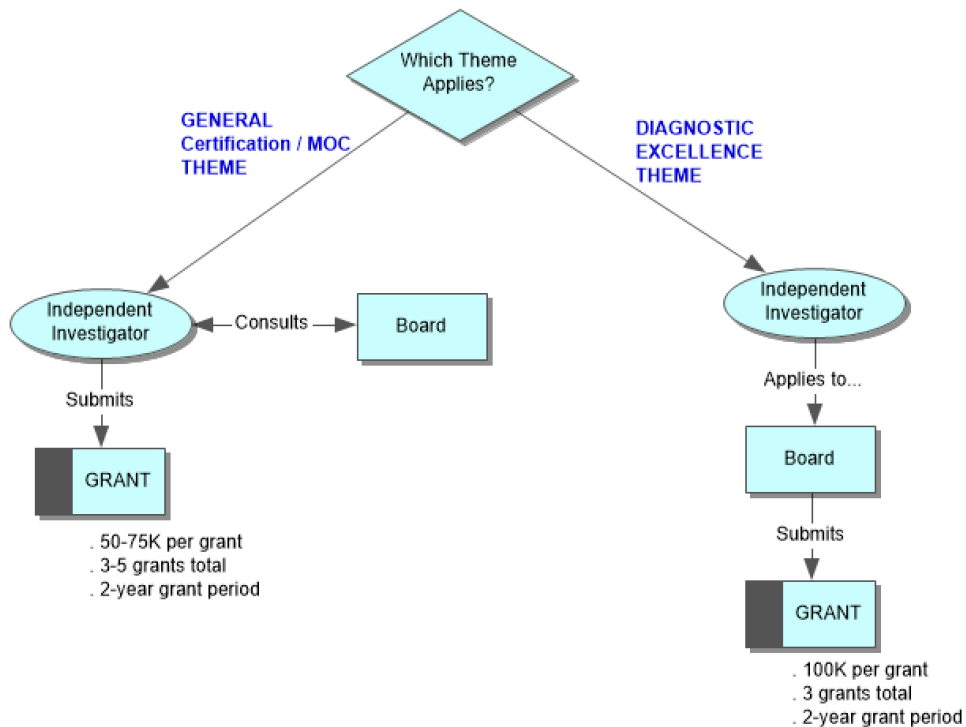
Which Theme Applies?

GENERAL Certification / MOC THEME

DIAGNOSTIC EXCELLENCE THEME

Independent Investigator

Consults

Board

Submits

GRANT

. 50-75K per grant
. 3-5 grants total
. 2-year grant period

Independent Investigator

Applies to...

Board

Submits

GRANT

. 100K per grant
. 3 grants total
. 2-year grant period